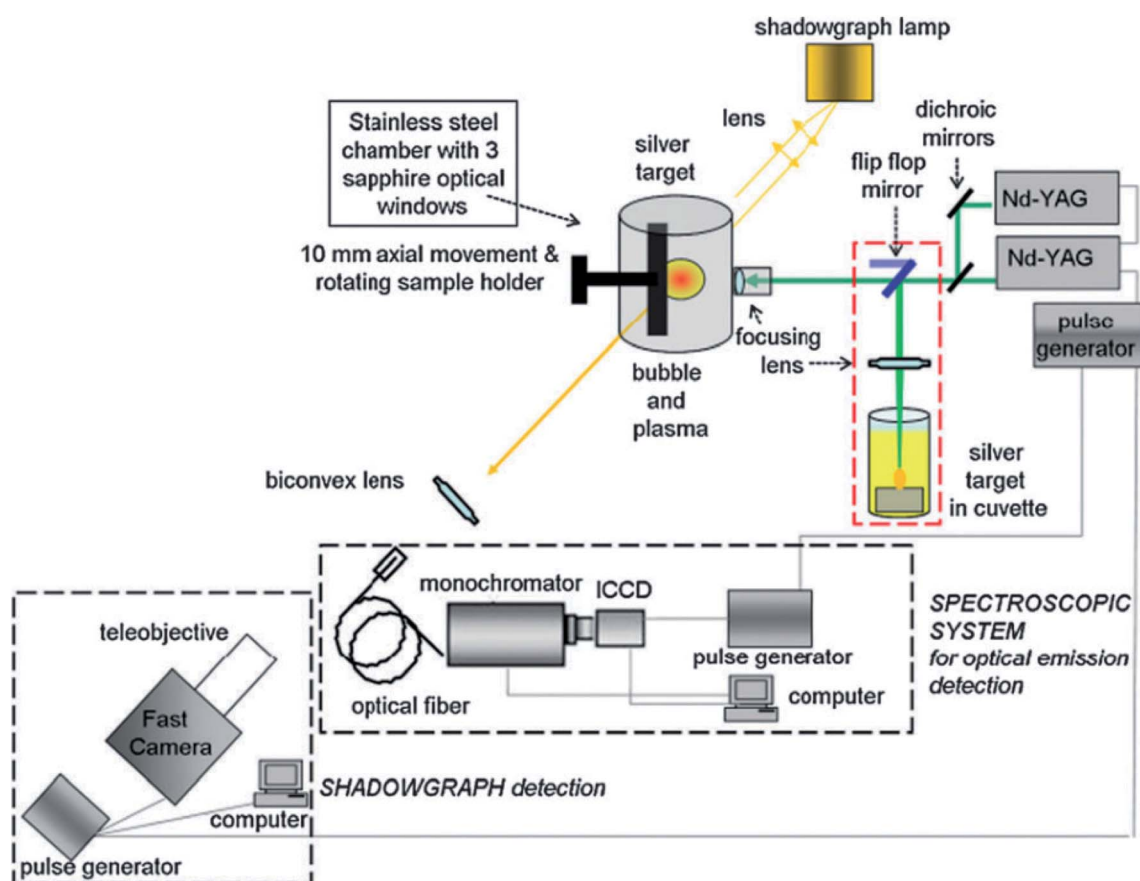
shadowgraph lamp

Stainless steel chamber with 3 sapphire optical windows

silver target

lens

dichroic mirrors

flip flop mirror

Nd-YAG

Nd-YAG

10 mm axial movement & rotating sample holder

focusing lens

pulse generator

bubble and plasma

silver target in cuvette

biconvex lens

monochromator

ICCD

SPECTROSCOPIC SYSTEM for optical emission detection

teleobjective

pulse generator

optical fiber

computer

Fast Camera

SHADOWGRAPH detection

computer

pulse generator